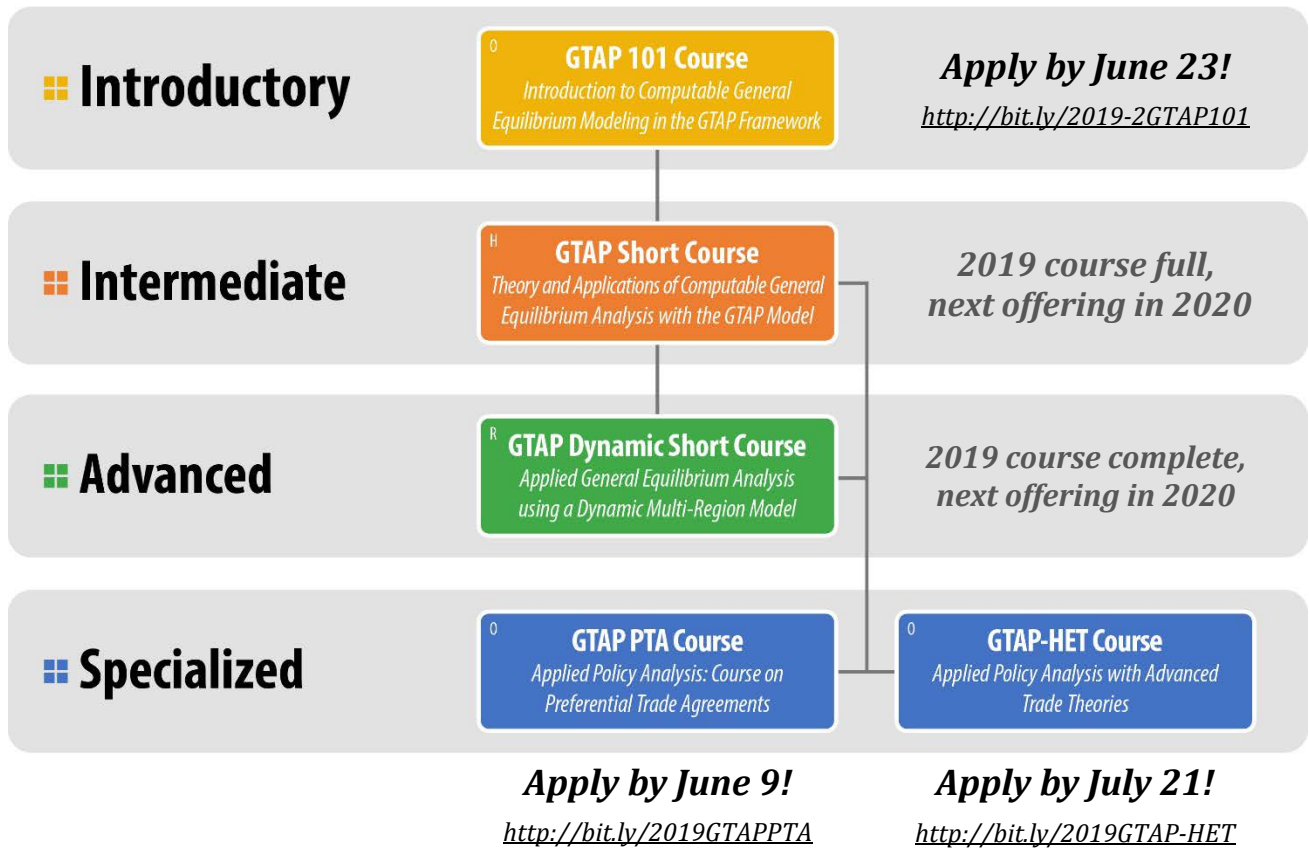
Introductory

O
GTAP 101 Course
Introduction to Computable General Equilibrium Modeling in the GTAP Framework

Apply by June 23!
http://bit.ly/2019-2GTAP101

Intermediate

H
GTAP Short Course
Theory and Applications of Computable General Equilibrium Analysis with the GTAP Model

2019 course full, next offering in 2020

Advanced

R
GTAP Dynamic Short Course
Applied General Equilibrium Analysis using a Dynamic Multi-Region Model

2019 course complete, next offering in 2020

Specialized

O
GTAP PTA Course
Applied Policy Analysis: Course on Preferential Trade Agreements

O
GTAP-HET Course
Applied Policy Analysis with Advanced Trade Theories

Apply by June 9!
http://bit.ly/2019GTAPPTA

Apply by July 21!
http://bit.ly/2019GTAP-HET